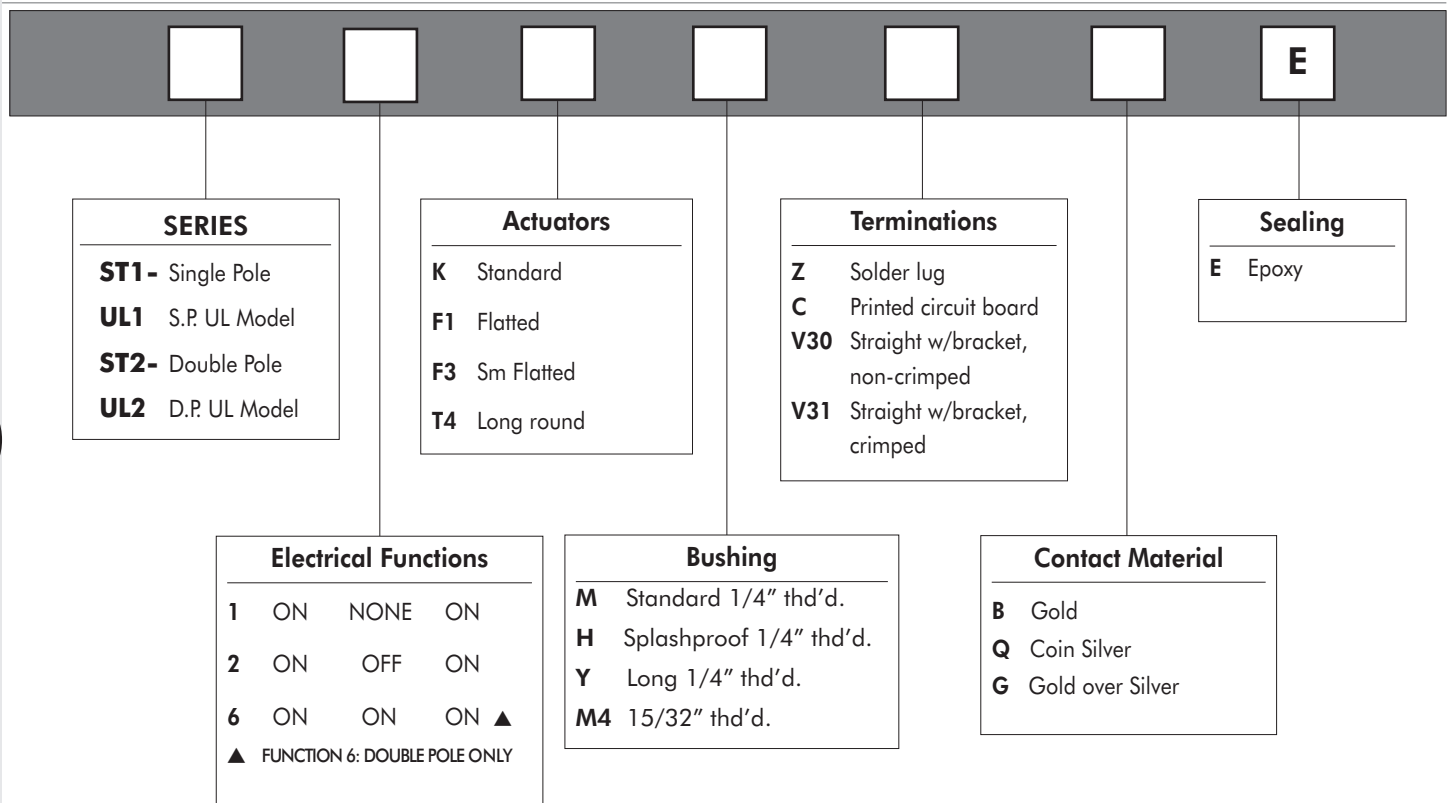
E

SERIES
ST1- Single Pole
UL1 S.P. UL Model
ST2- Double Pole
UL2 D.P. UL Model

Actuators
K Standard
F1 Flatted
F3 Sm Flatted
T4 Long round

Terminations
Z Solder lug
C Printed circuit board
V30 Straight w/bracket, non-crimped
V31 Straight w/bracket, crimped

Sealing
E Epoxy

Electrical Functions
1 ON NONE ON
2 ON OFF ON
6 ON ON ON ▲
▲ FUNCTION 6: DOUBLE POLE ONLY

Bushing
M Standard 1/4" thd'd.
H Splashproof 1/4" thd'd.
Y Long 1/4" thd'd.
M4 15/32" thd'd.

Contact Material
B Gold
Q Coin Silver
G Gold over Silver